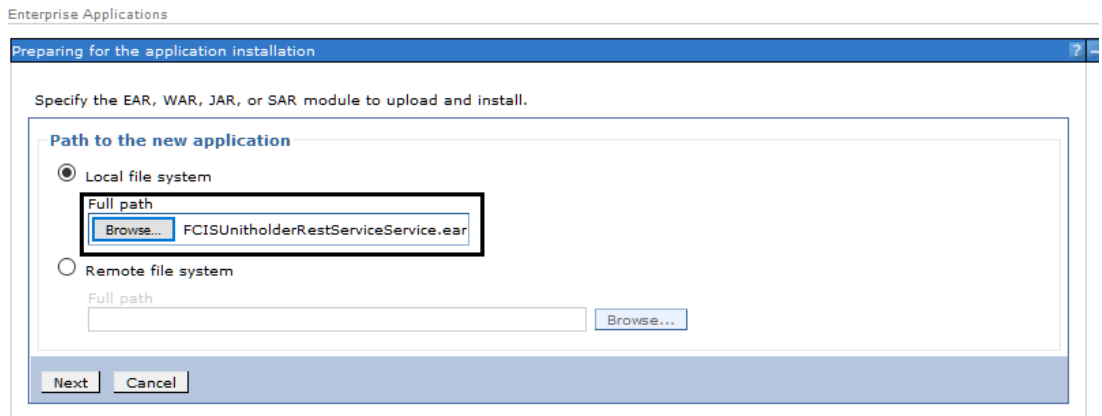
Enterprise Applications

Preparing for the application installation

?

Specify the EAR, WAR, JAR, or SAR module to upload and install.

Path to the new application

Local file system

Full path

Browse... FCISUnitholderRestServiceService.ear

Remote file system

Full path

Browse...

Next Cancel